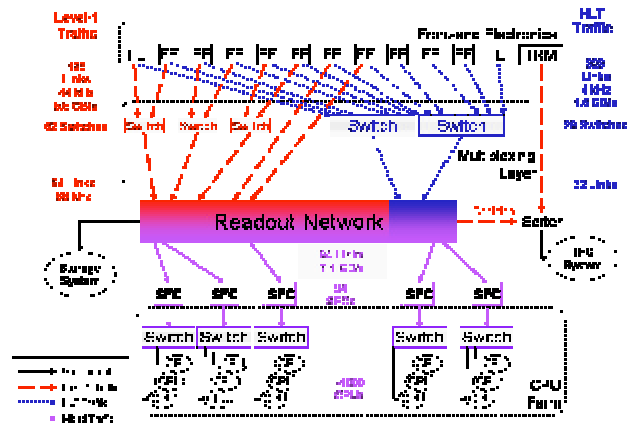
Level-1 Traffic

HLT Traffic

Front-end Electronics

FE FE FE FE FE FE FE FE FE FE L TRM

126 Links 44 kHz 5.5 GB/s

323 Links 4 kHz 1.6 GB/s

62 Switches

29 Switches

Switch Switch Switch Switch

Switch Switch

Multiplexing Layer

64 Links 88 kHz

32 Links

Readout Network

TFC System

Sorter

Storage System

ECS

94 Links 7.1 GB/s

94 SFCs

SFC SFC SFC SFC SFC

Switch Switch Switch Switch Switch

~1800 CPUs

CPU Farm

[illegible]
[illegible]
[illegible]
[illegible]